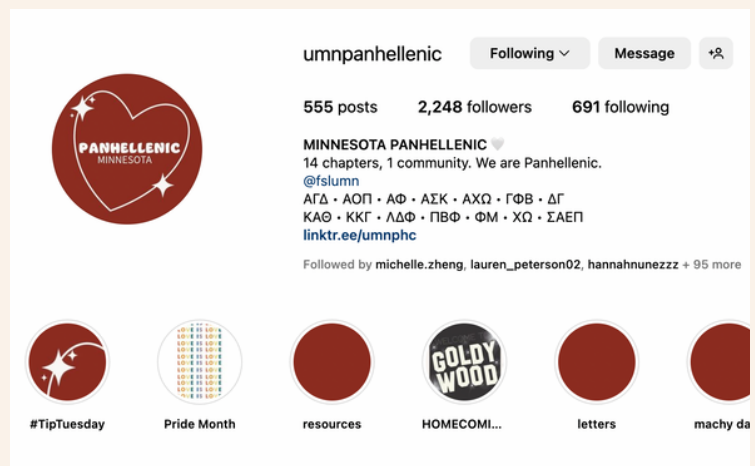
umnpanhellenic

Following

Message

555 posts 2,248 followers 691 following

PANHELLENIC
MINNESOTA

MINNESOTA PANHELLENIC 🤍
14 chapters, 1 community. We are Panhellenic.
@fslumn
ΑΓΔ • ΑΟΠ • ΑΦ • ΑΣΚ • ΑΧΩ • ΓΦΒ • ΔΓ
ΚΑΘ • ΚΚΓ • ΛΔΦ • ΠΒΦ • ΦΜ • ΧΩ • ΣΑΕΠ
linktr.ee/umnphc

Followed by michelle.zheng, lauren_peterson02, hannahnunezzz + 95 more

#TipTuesday

Pride Month

resources

GOLDY WOOD

HOMECOMI...

letters

machy da